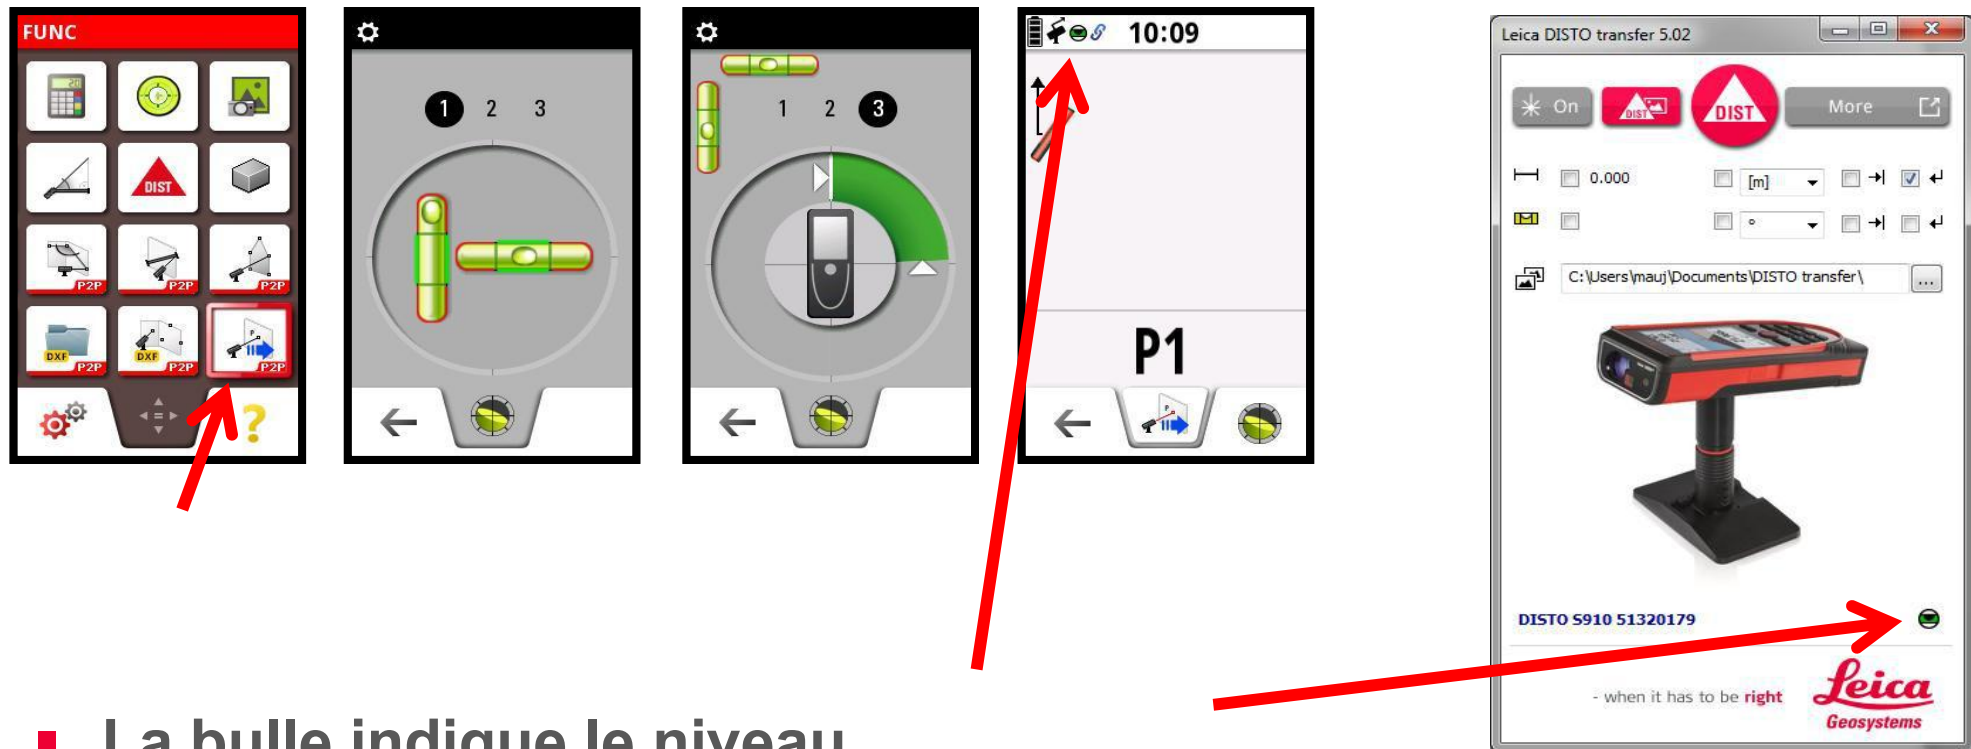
FUNC

DIST

P2P P2P P2P

DXF P2P DXF P2P P2P

?

1 2 3

1 2 3

10:09

P1

Leica DISTO transfer 5.02

On

DIST

DIST

More

0.000

[m]

°

C:\Users\mauj\Documents\DISTO transfer\

...

DISTO S910 51320179

- when it has to be right

Leica Geosystems

La bulle indique le niveau